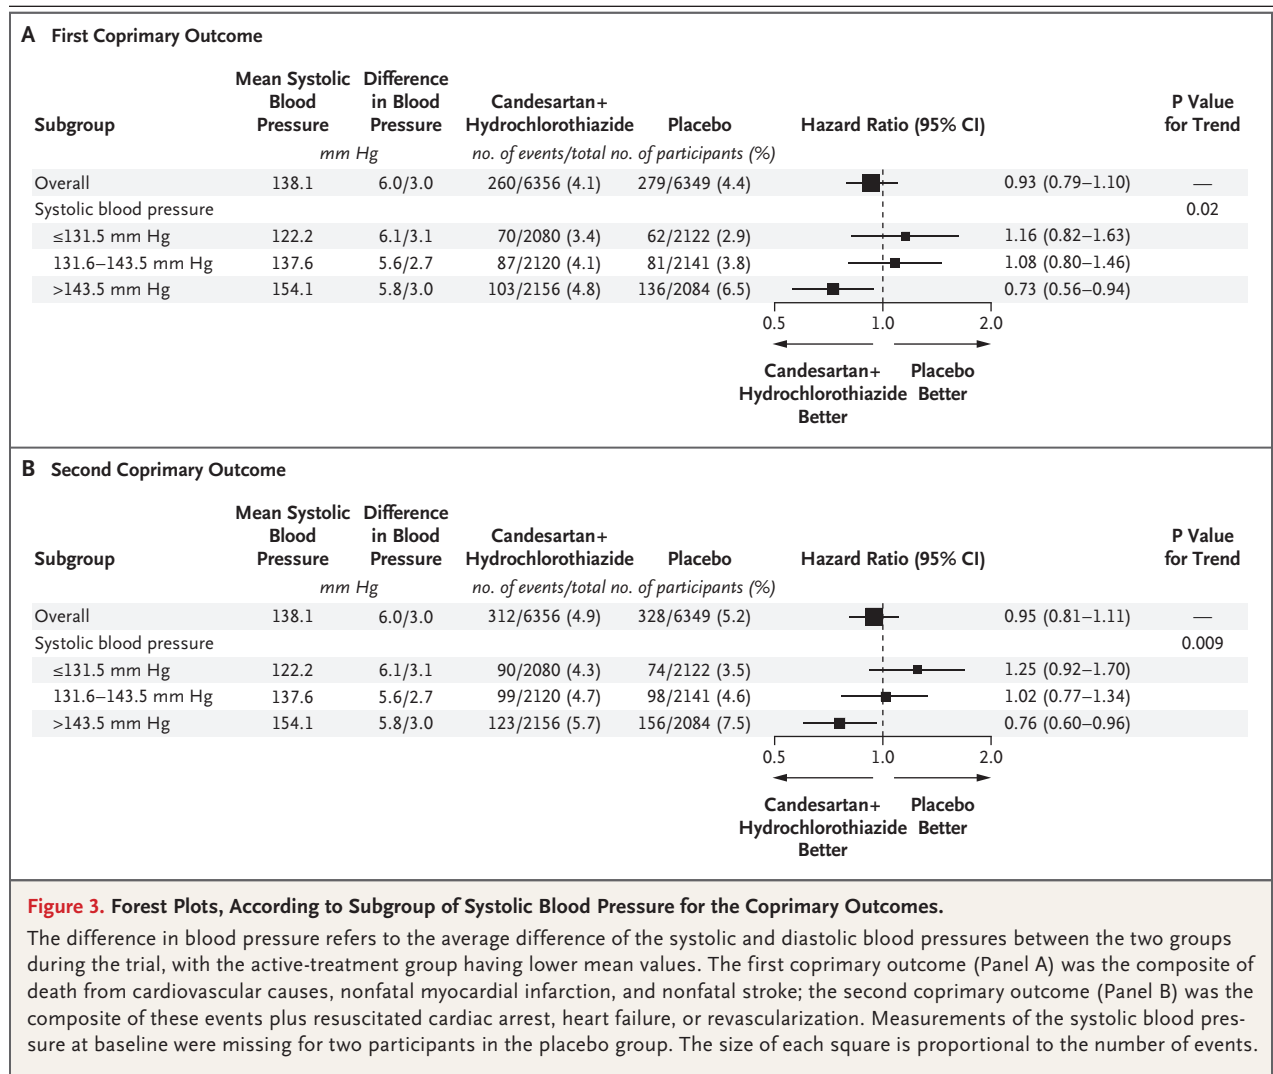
A First Coprimary Outcome

| Subgroup | Mean Systolic Blood Pressure | Difference in Blood Pressure | Candesartan+ Hydrochlorothiazide | Placebo | Hazard Ratio (95% CI) | | P Value for Trend |
|---|---|---|---|---|---|---|---|
| | mm Hg | | no. of events/total no. of participants (%) | | | | |
| Overall | 138.1 | 6.0/3.0 | 260/6356 (4.1) | 279/6349 (4.4) | | 0.93 (0.79–1.10) | — |
| Systolic blood pressure | | | | | | | 0.02 |
| ≤131.5 mm Hg | 122.2 | 6.1/3.1 | 70/2080 (3.4) | 62/2122 (2.9) | | 1.16 (0.82–1.63) | |
| 131.6–143.5 mm Hg | 137.6 | 5.6/2.7 | 87/2120 (4.1) | 81/2141 (3.8) | | 1.08 (0.80–1.46) | |
| >143.5 mm Hg | 154.1 | 5.8/3.0 | 103/2156 (4.8) | 136/2084 (6.5) | | 0.73 (0.56–0.94) | |

0.5 1.0 2.0

Candesartan+ Hydrochlorothiazide Better Placebo Better

B Second Coprimary Outcome

| Subgroup | Mean Systolic Blood Pressure | Difference in Blood Pressure | Candesartan+ Hydrochlorothiazide | Placebo | Hazard Ratio (95% CI) | | P Value for Trend |
|---|---|---|---|---|---|---|---|
| | mm Hg | | no. of events/total no. of participants (%) | | | | |
| Overall | 138.1 | 6.0/3.0 | 312/6356 (4.9) | 328/6349 (5.2) | | 0.95 (0.81–1.11) | — |
| Systolic blood pressure | | | | | | | 0.009 |
| ≤131.5 mm Hg | 122.2 | 6.1/3.1 | 90/2080 (4.3) | 74/2122 (3.5) | | 1.25 (0.92–1.70) | |
| 131.6–143.5 mm Hg | 137.6 | 5.6/2.7 | 99/2120 (4.7) | 98/2141 (4.6) | | 1.02 (0.77–1.34) | |
| >143.5 mm Hg | 154.1 | 5.8/3.0 | 123/2156 (5.7) | 156/2084 (7.5) | | 0.76 (0.60–0.96) | |

0.5 1.0 2.0

Candesartan+ Hydrochlorothiazide Better Placebo Better

Figure 3. Forest Plots, According to Subgroup of Systolic Blood Pressure for the Coprimary Outcomes.

The difference in blood pressure refers to the average difference of the systolic and diastolic blood pressures between the two groups during the trial, with the active-treatment group having lower mean values. The first coprimary outcome (Panel A) was the composite of death from cardiovascular causes, nonfatal myocardial infarction, and nonfatal stroke; the second coprimary outcome (Panel B) was the composite of these events plus resuscitated cardiac arrest, heart failure, or revascularization. Measurements of the systolic blood pressure at baseline were missing for two participants in the placebo group. The size of each square is proportional to the number of events.